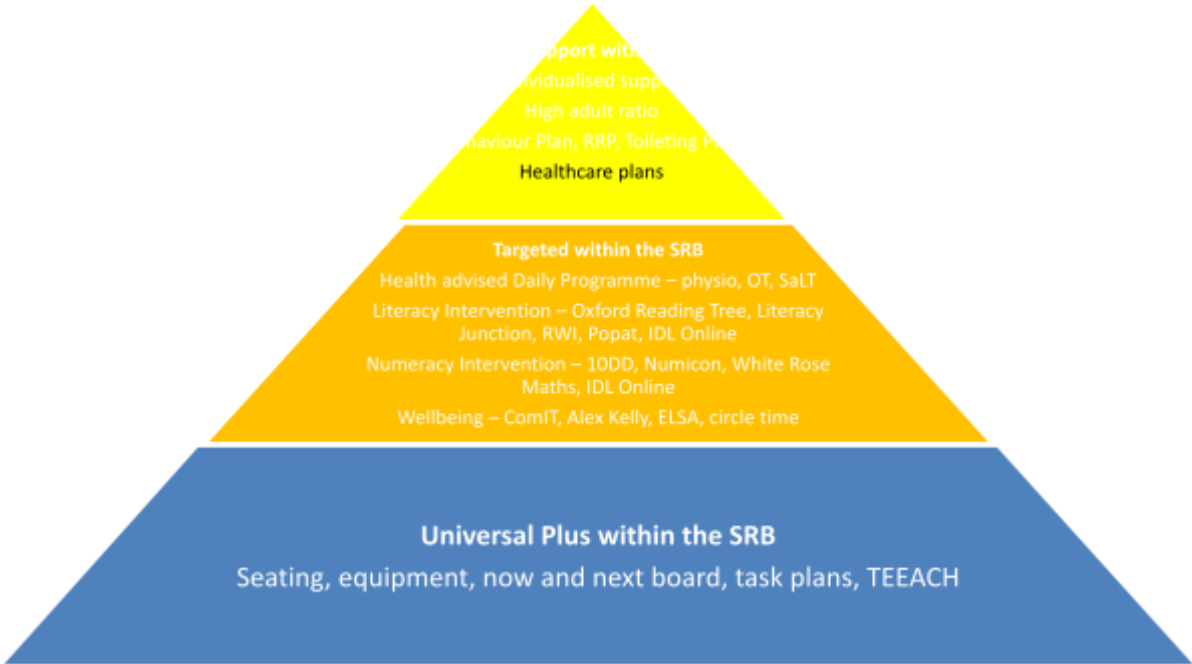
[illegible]pport with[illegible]
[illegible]ividualised supp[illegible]
High adult ratio
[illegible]haviour Plan, RRP, Toileting P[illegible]
Healthcare plans

Targeted within the SRB
Health advised Daily Programme – physio, OT, SaLT
Literacy Intervention – Oxford Reading Tree, Literacy Junction, RWI, Popat, IDL Online
Numeracy Intervention – 10DD, Numicon, White Rose Maths, IDL Online
Wellbeing – ComIT, Alex Kelly, ELSA, circle time

Universal Plus within the SRB
Seating, equipment, now and next board, task plans, TEEACH